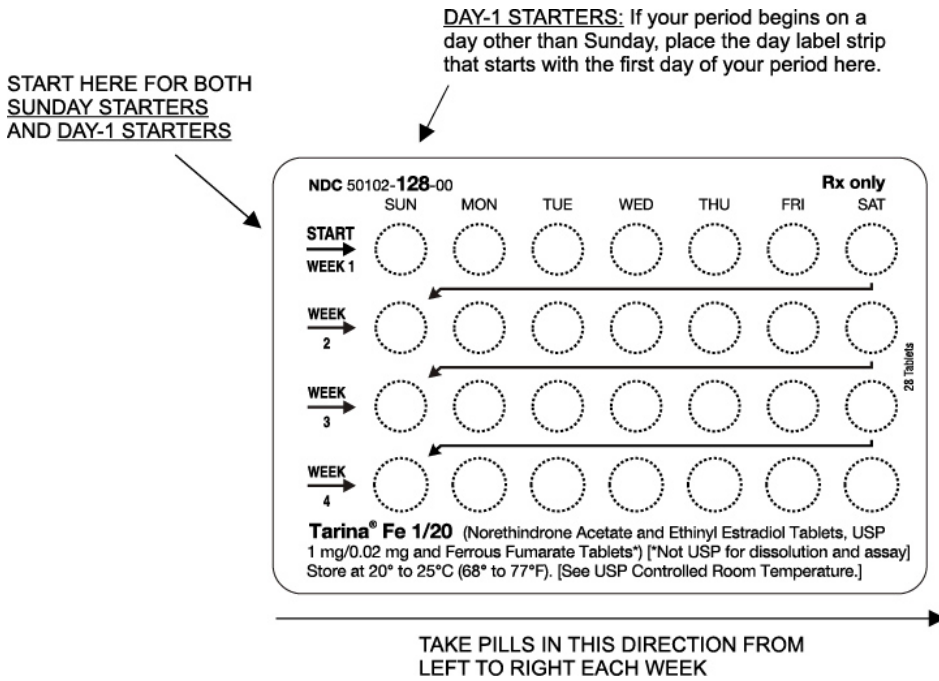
DAY-1 STARTERS: If your period begins on a day other than Sunday, place the day label strip that starts with the first day of your period here.

START HERE FOR BOTH SUNDAY STARTERS AND DAY-1 STARTERS

NDC 50102-128-00

Rx only

| | SUN | MON | TUE | WED | THU | FRI | SAT |
|---|---|---|---|---|---|---|---|
| START WEEK 1 | | | | | | | |
| WEEK 2 | | | | | | | |
| WEEK 3 | | | | | | | |
| WEEK 4 | | | | | | | |

28 Tablets

Tarina® Fe 1/20 (Norethindrone Acetate and Ethinyl Estradiol Tablets, USP 1 mg/0.02 mg and Ferrous Fumarate Tablets*) [*Not USP for dissolution and assay] Store at 20° to 25°C (68° to 77°F). [See USP Controlled Room Temperature.]

TAKE PILLS IN THIS DIRECTION FROM LEFT TO RIGHT EACH WEEK